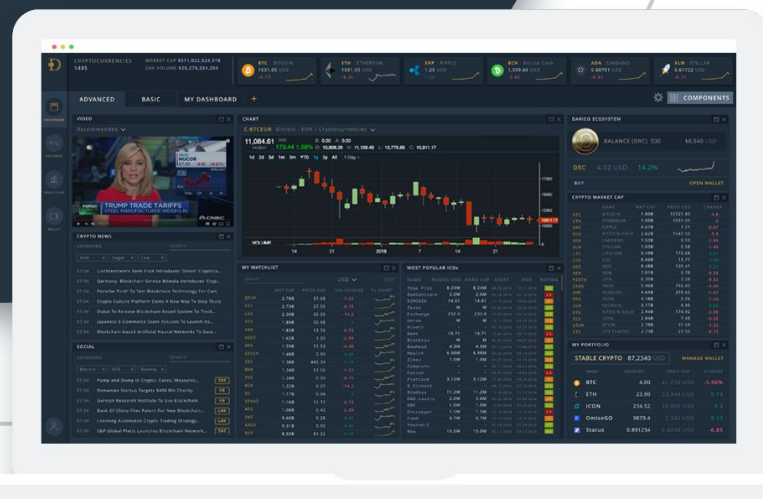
CRYPTOCURRENCIES 1495

MARKET CAP $371,022,524,018
24H VOLUME $25,276,284,384

BTC BITCOIN 1031.05 USD

ETH ETHEREUM 1031.05 USD

XRP RIPPLE 1.25 USD

BCH Bitcoin Cash 1,399.66 USD

ADA CARDANO 0.49751 USD

XLM STELLAR 0.61722 USD

ADVANCED

BASIC

MY DASHBOARD

+

COMPONENTS

VIDEO

Recommended

TRUMP TRADE TARIFFS

CNBC

CHART

C:BTCEUR Bitcoin - EUR / Cryptocurrencies

11,084.61

1d 2d 5d 1m 3m YTD 1y 5y All 1 Day

DARICO ECOSYSTEM

BALANCE (DRC) 500

$8,040 USD

DRC 4.02 USD 14.2%

BUY

OPEN WALLET

CRYPTO MARKET CAP

CRYPTO NEWS

SOCIAL

MY WATCHLIST

USD

MOST POPULAR ICOs

MY PORTFOLIO

STABLE CRYPTO 87,2340 USD

MANAGE WALLET

BTC 4.00

ETH 23.90

ICON 234.52

OmiseGO 9879.4

Status 0.851234